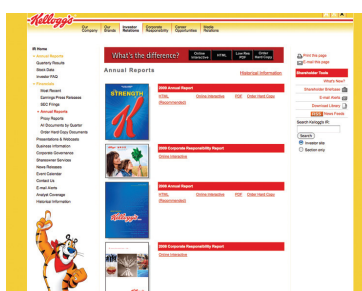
Kellogg's

Our Company | Our Brands | Investor Relations | Corporate Responsibility | Career Opportunities | Media Relations

IR Home
Annual Reports
Quarterly Results
Stock Data
Investor FAQ
Financials
Most Recent
Earnings Press Releases
SEC Filings
Annual Reports
Proxy Reports
All Documents by Quarter
Order Hard Copy Documents
Presentations & Webcasts
Business Information
Corporate Governance
Shareowner Services
News Releases
Event Calendar
Contact Us
E-mail Alerts
Analyst Coverage
Historical Information

What's the difference?
Online Interactive | HTML | Low Res PDF | Order Hard Copy

Annual Reports
Historical Information

STRENGTH

2009 Annual Report
HTML (Recommended) | Online Interactive | PDF | Order Hard Copy

2009 Corporate Responsibility Report
Online Interactive

2008 Annual Report
HTML (Recommended) | Online Interactive | PDF | Order Hard Copy

2008 Corporate Responsibility Report
Online Interactive

Print this page
E-mail this page

Shareholder Tools
What's New?
Shareowner Briefcase
E-mail Alerts
Download Library
RSS News Feeds
Search Kellogg IR:
Search
Investor site
Section only